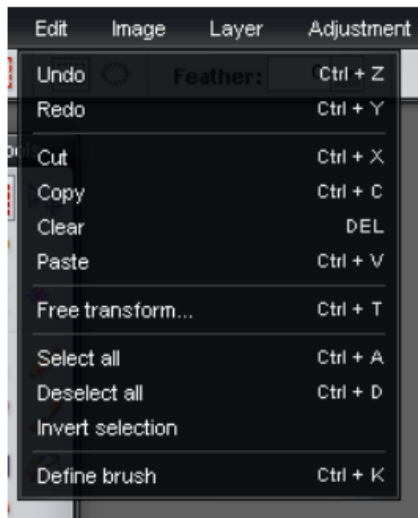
Edit Image Layer Adjustment

Feather:

Undo Ctrl + Z
Redo Ctrl + Y

Cut Ctrl + X
Copy Ctrl + C
Clear DEL
Paste Ctrl + V

Free transform... Ctrl + T

Select all Ctrl + A
Deselect all Ctrl + D
Invert selection

Define brush Ctrl + K